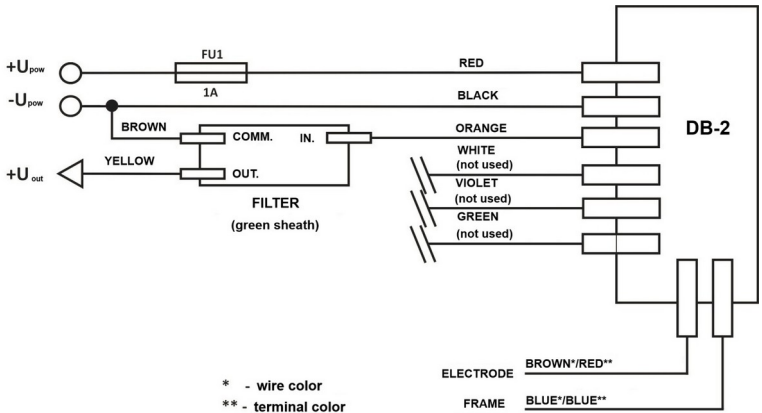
$+U_{pow}$

FU1

1A

RED

$-U_{pow}$

BLACK

BROWN

COMM.

IN.

ORANGE

DB-2

$+U_{out}$

YELLOW

OUT.

WHITE (not used)

VIOLET (not used)

GREEN (not used)

FILTER (green sheath)

ELECTRODE

BROWN*/RED**

FRAME

BLUE*/BLUE**

* - wire color

** - terminal color